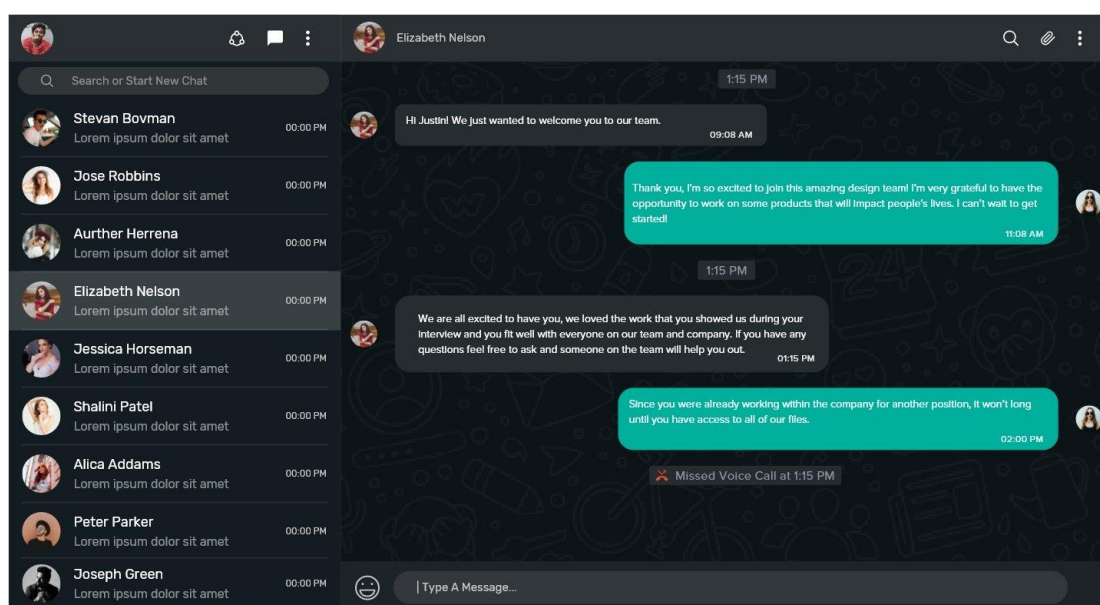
Search or Start New Chat

Stevan Bovman
Lorem ipsum dolor sit amet
00:00 PM

Jose Robbins
Lorem ipsum dolor sit amet
00:00 PM

Aurther Herrena
Lorem ipsum dolor sit amet
00:00 PM

Elizabeth Nelson
Lorem ipsum dolor sit amet
00:00 PM

Jessica Horseman
Lorem ipsum dolor sit amet
00:00 PM

Shalini Patel
Lorem ipsum dolor sit amet
00:00 PM

Alica Addams
Lorem ipsum dolor sit amet
00:00 PM

Peter Parker
Lorem ipsum dolor sit amet
00:00 PM

Joseph Green
Lorem ipsum dolor sit amet
00:00 PM

Elizabeth Nelson

1:15 PM

Hi Justin! We just wanted to welcome you to our team.
09:08 AM

Thank you, I'm so excited to join this amazing design team! I'm very grateful to have the opportunity to work on some products that will impact people's lives. I can't wait to get started!
11:08 AM

1:15 PM

We are all excited to have you, we loved the work that you showed us during your interview and you fit well with everyone on our team and company. If you have any questions feel free to ask and someone on the team will help you out.
01:15 PM

Since you were already working within the company for another position, it won't long until you have access to all of our files.
02:00 PM

Missed Voice Call at 1:15 PM

Type A Message...